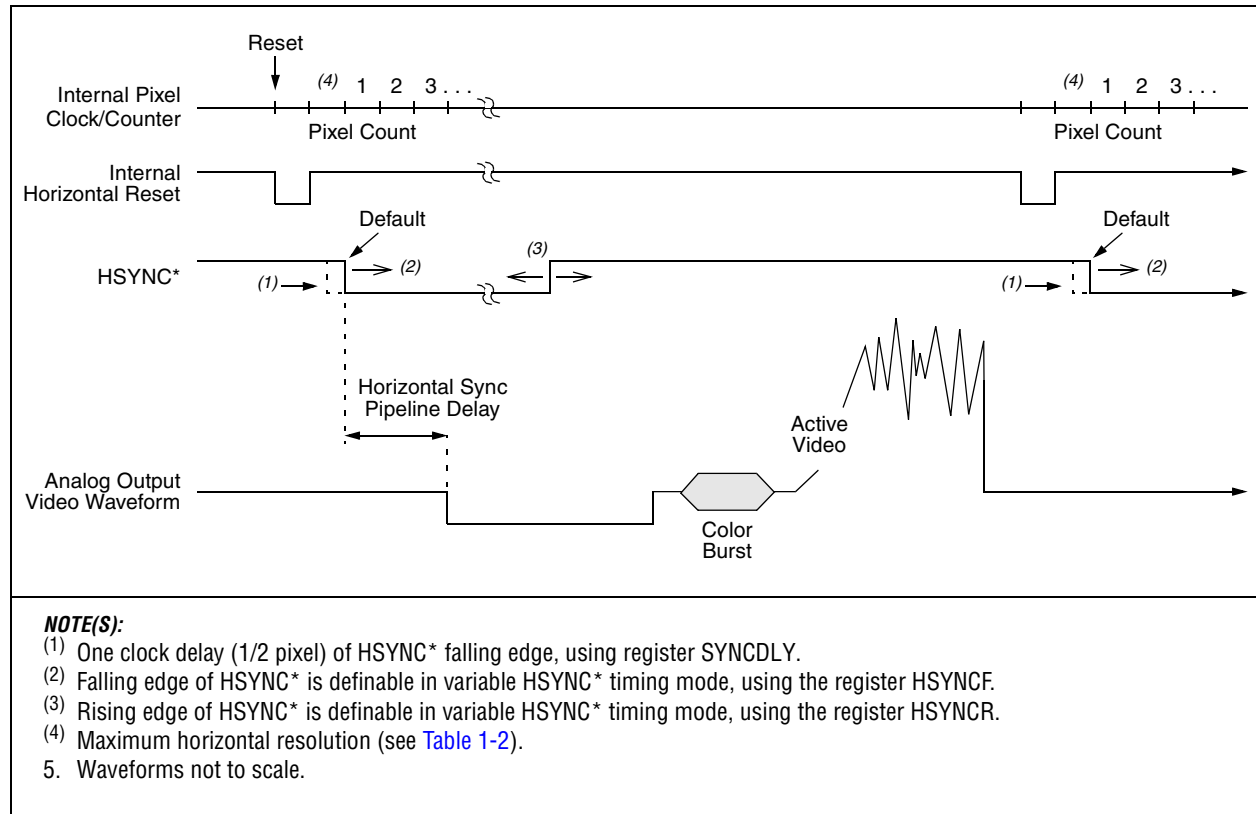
Reset

Internal Pixel Clock/Counter

(4) 1 2 3 . . .

Pixel Count

(4) 1 2 3 . . .

Pixel Count

Internal Horizontal Reset

Default

HSYNC*

(1)

(2)

(3)

(1)

Default

(2)

Horizontal Sync Pipeline Delay

Active Video

Analog Output Video Waveform

Color Burst

NOTE(S):
$^{(1)}$ One clock delay (1/2 pixel) of HSYNC* falling edge, using register SYNCDLY.
$^{(2)}$ Falling edge of HSYNC* is definable in variable HSYNC* timing mode, using the register HSYNCF.
$^{(3)}$ Rising edge of HSYNC* is definable in variable HSYNC* timing mode, using the register HSYNCR.
$^{(4)}$ Maximum horizontal resolution (see Table 1-2).
5. Waveforms not to scale.